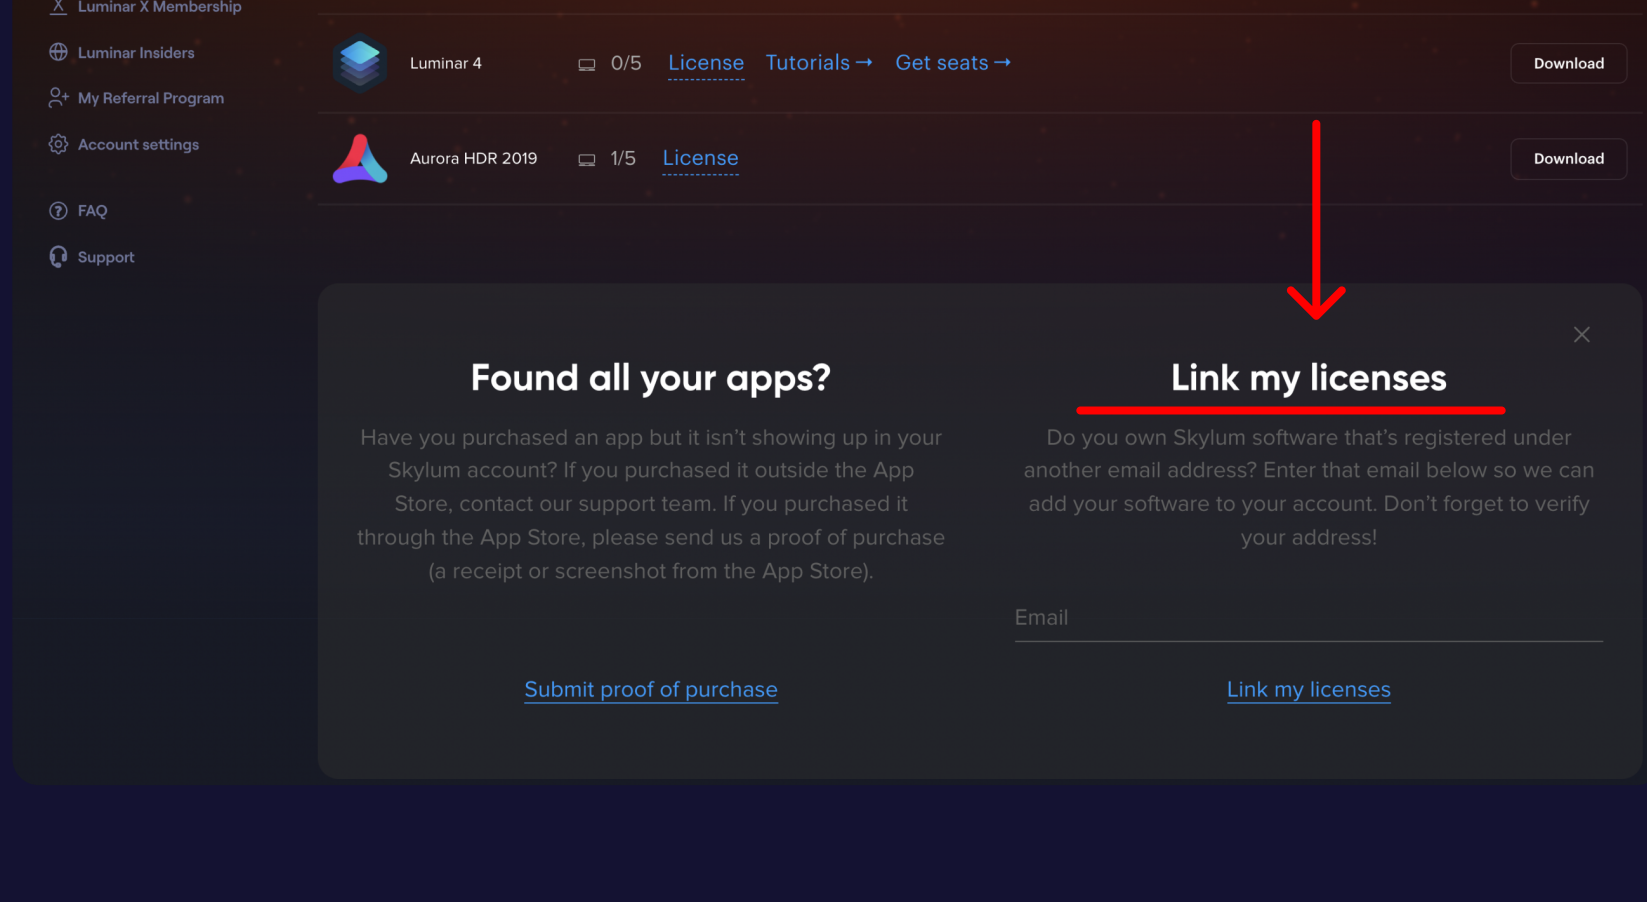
Luminar X Membership
Luminar Insiders
My Referral Program
Account settings
FAQ
Support

Luminar 4 0/5 License Tutorials → Get seats → Download

Aurora HDR 2019 1/5 License Download

Found all your apps?

Have you purchased an app but it isn't showing up in your Skylum account? If you purchased it outside the App Store, contact our support team. If you purchased it through the App Store, please send us a proof of purchase (a receipt or screenshot from the App Store).

Submit proof of purchase

Link my licenses

Do you own Skylum software that's registered under another email address? Enter that email below so we can add your software to your account. Don't forget to verify your address!

Email

Link my licenses